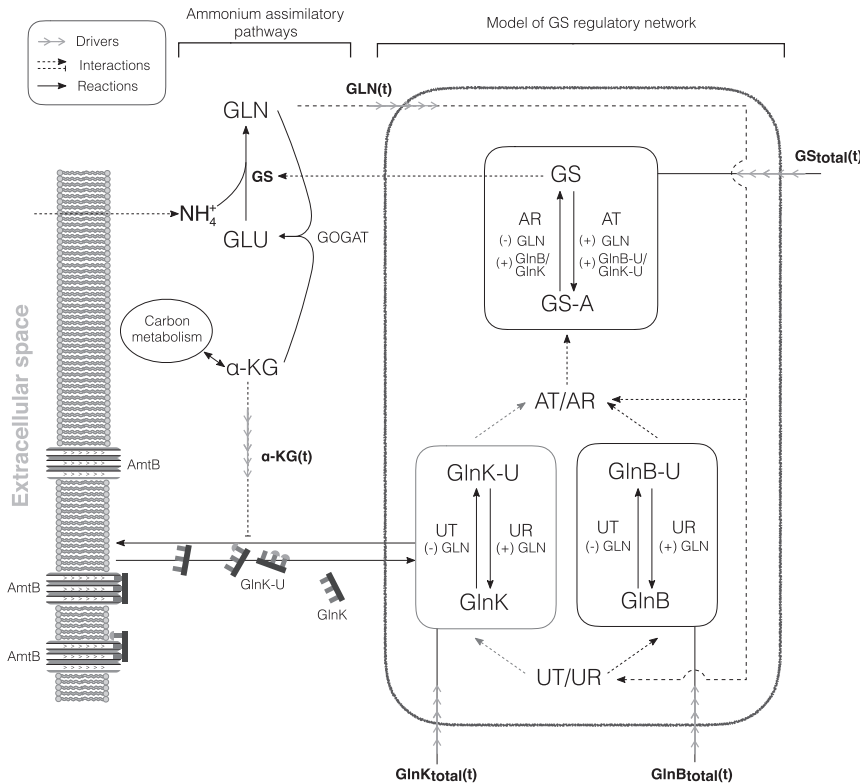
Drivers
Interactions
Reactions

Ammonium assimilatory pathways

Model of GS regulatory network

GLN
GLN(t)
GS
$NH_4^+$
GLU
GOGAT
Carbon metabolism
α-KG
α-KG(t)

Extracellular space
AmtB
AmtB
AmtB
GlnK-U
GlnK

GS
$GS_{total}(t)$
AR
(-) GLN
(+) GlnB/GlnK
AT
(+) GLN
(+) GlnB-U/GlnK-U
GS-A

AT/AR

GlnK-U
UT
(-) GLN
UR
(+) GLN
GlnK

GlnB-U
UT
(-) GLN
UR
(+) GLN
GlnB

UT/UR

$GlnK_{total}(t)$
$GlnB_{total}(t)$